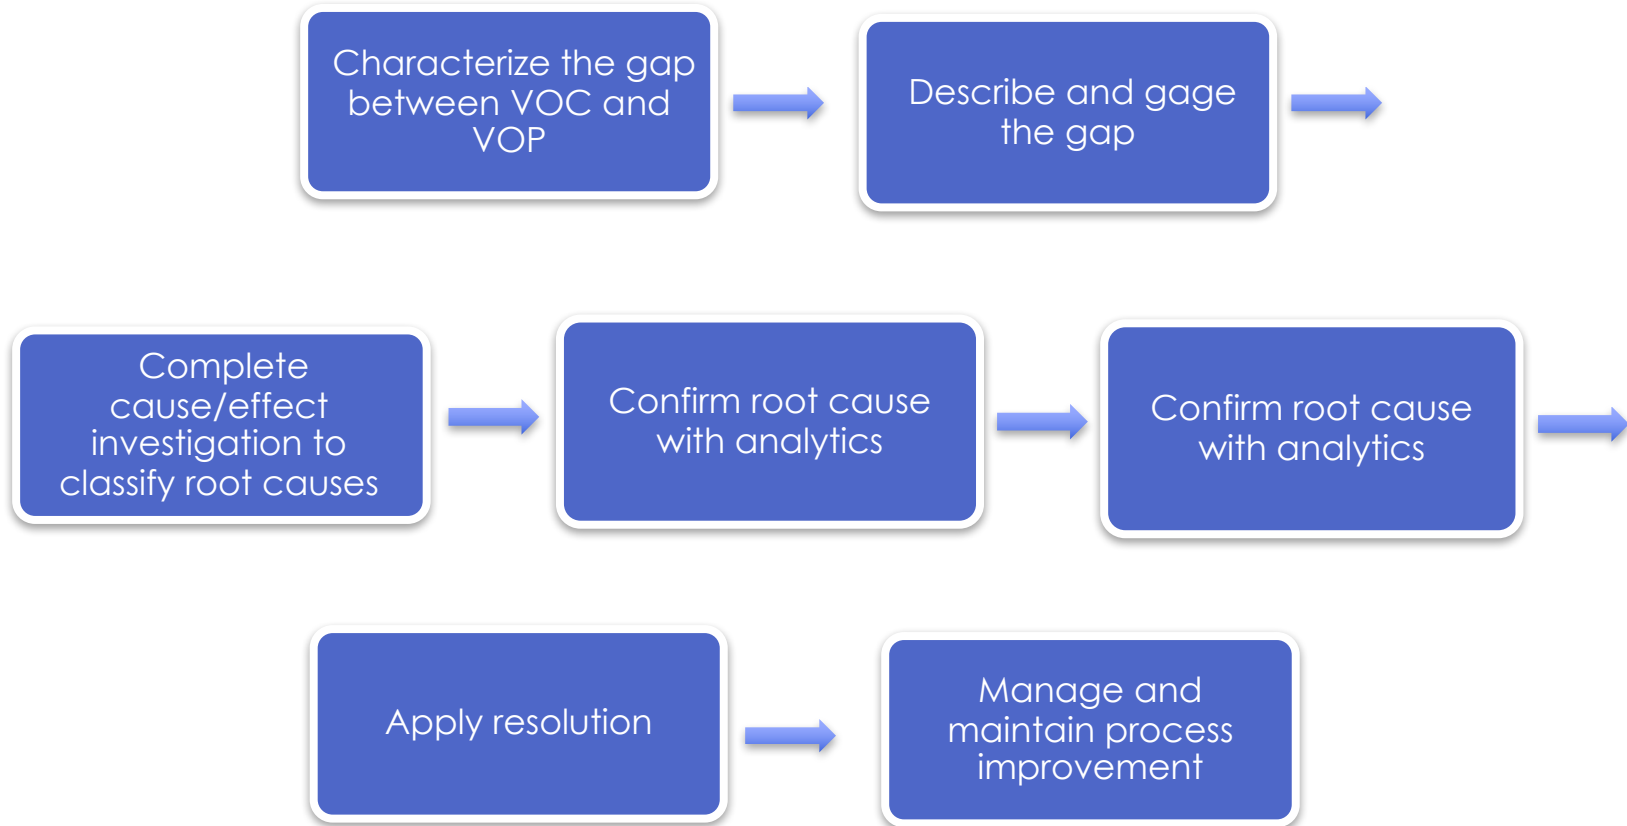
Characterize the gap between VOC and VOP

Describe and gage the gap

Complete cause/effect investigation to classify root causes

Confirm root cause with analytics

Confirm root cause with analytics

Apply resolution

Manage and maintain process improvement